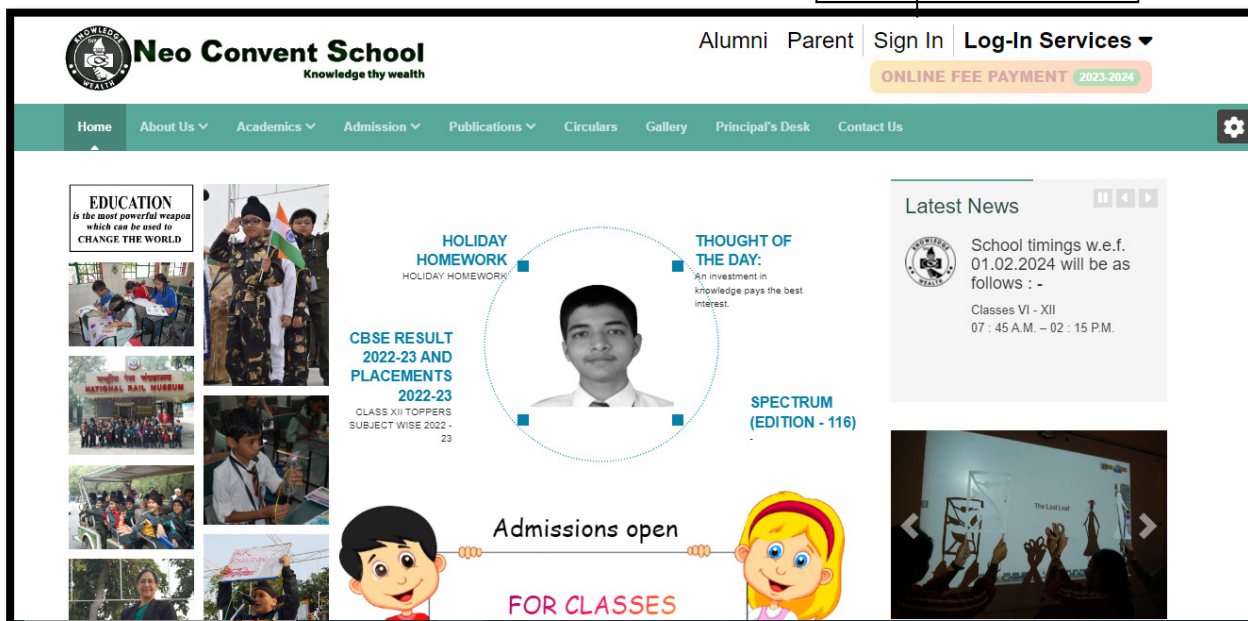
KNOWLEDGE WEALTH

Neo Convent School
Knowledge thy wealth

Alumni Parent Sign In Log-In Services

ONLINE FEE PAYMENT 2023-2024

Home About Us Academics Admission Publications Circulars Gallery Principal's Desk Contact Us

EDUCATION is the most powerful weapon which can be used to CHANGE THE WORLD

NATIONAL RAIL MUSEUM

HOLIDAY HOMEWORK
HOLIDAY HOMEWORK

THOUGHT OF THE DAY:
An investment in knowledge pays the best interest.

CBSE RESULT 2022-23 AND PLACEMENTS 2022-23
CLASS XII TOPPERS SUBJECT WISE 2022 - 23

SPECTRUM (EDITION - 116)
-

Admissions open

FOR CLASSES

Latest News

School timings w.e.f. 01.02.2024 will be as follows : -
Classes VI - XII
07 : 45 A.M. – 02 : 15 P.M.

The Last Leaf